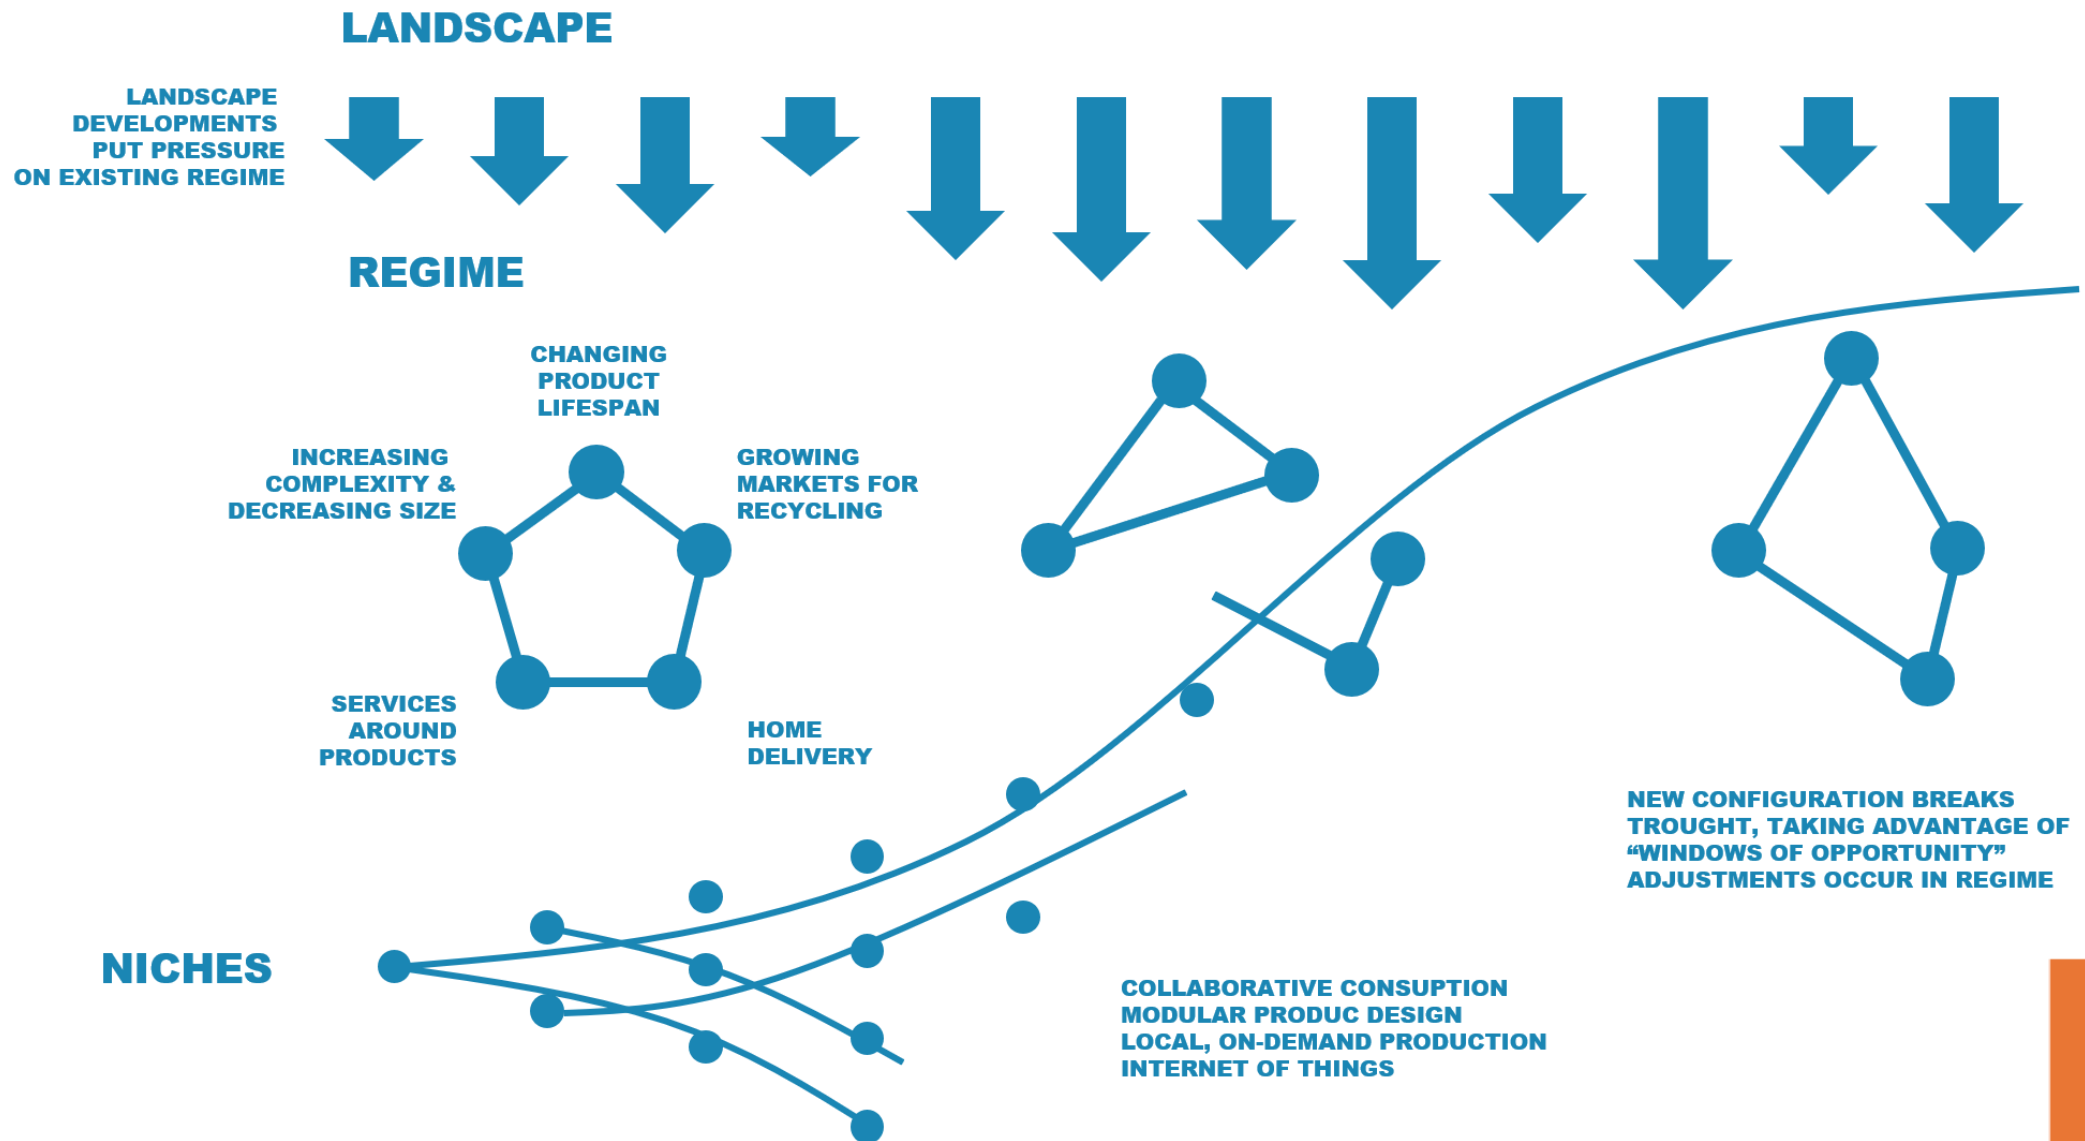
LANDSCAPE

LANDSCAPE DEVELOPMENTS PUT PRESSURE ON EXISTING REGIME

REGIME

CHANGING PRODUCT LIFESPAN

INCREASING COMPLEXITY & DECREASING SIZE

GROWING MARKETS FOR RECYCLING

SERVICES AROUND PRODUCTS

HOME DELIVERY

NEW CONFIGURATION BREAKS TROUGHT, TAKING ADVANTAGE OF "WINDOWS OF OPPORTUNITY" ADJUSTMENTS OCCUR IN REGIME

NICHES

COLLABORATIVE CONSUPTION
MODULAR PRODUC DESIGN
LOCAL, ON-DEMAND PRODUCTION
INTERNET OF THINGS